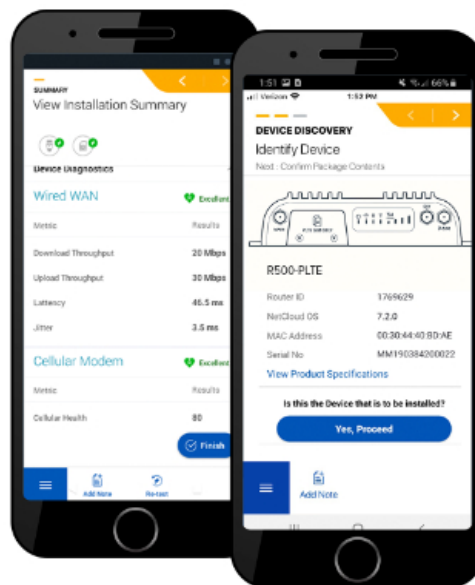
SUMMARY
View Installation Summary

Device Diagnostics

Wired WAN
Excellent

| Metric | Results |
|---|---|
| Download Throughput | 20 Mbps |
| Upload Throughput | 30 Mbps |
| Latency | 46.5 ms |
| Jitter | 3.5 ms |

Cellular Modem
Excellent

| Metric | Results |
|---|---|
| Cellular Health | 80 |

Finish

Add Note
Re-test

1:51
Verizon
1:53 PM
66%

DEVICE DISCOVERY
Identify Device
Next : Confirm Package Contents

R500-PLTE

| Router ID | 1769629 |
|---|---|
| NetCloud OS | 7.2.0 |
| MAC Address | 00:30:44:40:BD:AE |
| Serial No | MM190384200022 |

View Product Specifications

Is this the Device that is to be installed?

Yes, Proceed

Add Note